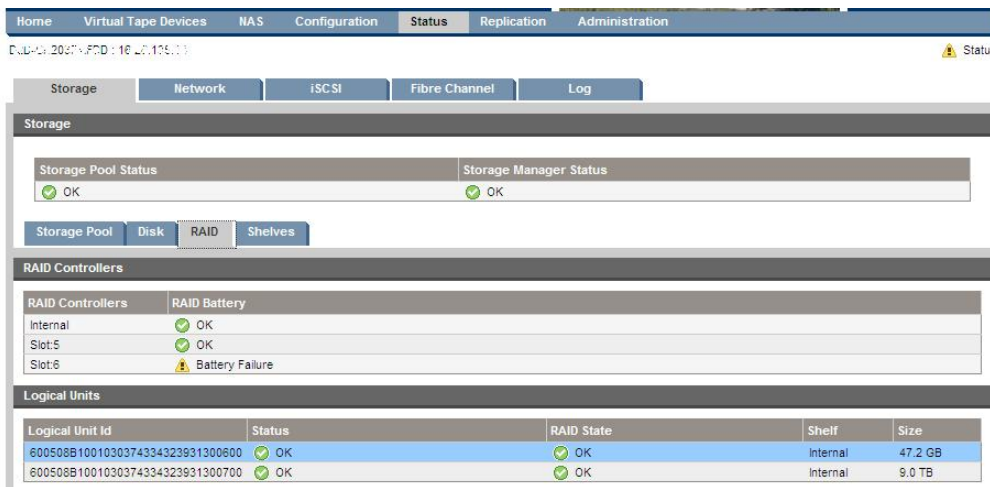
Home Virtual Tape Devices NAS Configuration Status Replication Administration

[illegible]

Statu

Storage Network iSCSI Fibre Channel Log

Storage

| Storage Pool Status | Storage Manager Status |
|---|---|
| OK | OK |

Storage Pool Disk RAID Shelves

RAID Controllers

| RAID Controllers | RAID Battery |
|---|---|
| Internal | OK |
| Slot:5 | OK |
| Slot:6 | Battery Failure |

Logical Units

| Logical Unit Id | Status | RAID State | Shelf | Size |
|---|---|---|---|---|
| 600508B1001030374334323931300600 | OK | OK | Internal | 47.2 GB |
| 600508B1001030374334323931300700 | OK | OK | Internal | 9.0 TB |